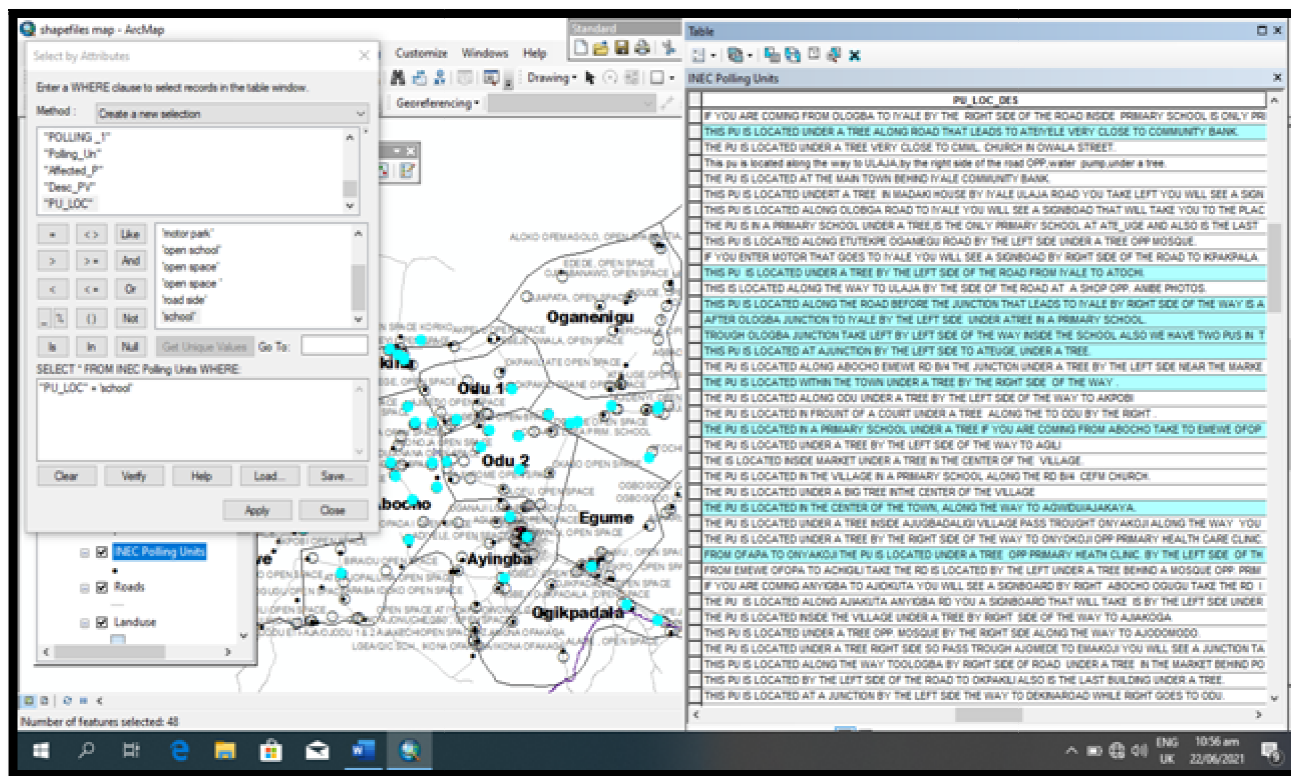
shapefiles map - ArcMap

Select by Attributes

Enter a WHERE clause to select records in the table window.

Method : Create a new selection

"POLLING_1"
"Polling_Un"
"Affected_P"
"Desc_PV"
"PU_LOC"

= <> Like
> >= And
< <= Or
_ % () Not
Is In Null

'motor park'
'open school'
'open space'
'open space '
'road side'
'school'

Get Unique Values Go To:

SELECT * FROM INEC Polling Units WHERE:

"PU_LOC" = 'school'

Clear Verify Help Load... Save...

Apply Close

Customize Windows Help

Drawing

Georeferencing

Standard

INEC Polling Units

Roads

Landuse

Number of features selected: 48

Oganenigu

Odu 1

Odu 2

Abocho

Egume

Ayingba

Ogikpadala

Table

INEC Polling Units

| PU_LOC_DES |
|---|
| IF YOU ARE COMING FROM OLOGBA TO IYALE BY THE RIGHT SIDE OF THE ROAD INSIDE PRIMARY SCHOOL IS ONLY PRI |
| THIS PU IS LOCATED UNDER A TREE ALONG ROAD THAT LEADS TO ATEIYELE VERY CLOSE TO COMMUNITY BANK. |
| THE PU IS LOCATED UNDER A TREE VERY CLOSE TO CMML CHURCH IN OWALA STREET. |
| This pu is located along the way to ULAJA,by the right side of the road OPP.water pump,under a tree. |
| THE PU IS LOCATED AT THE MAIN TOWN BEHIND IYALE COMMUNITY BANK. |
| THIS PU IS LOCATED UNDERT A TREE IN MADAKI HOUSE BY IYALE ULAJA ROAD YOU TAKE LEFT YOU WILL SEE A SIGN |
| THIS PU IS LOCATED ALONG OLOBGA ROAD TO IYALE YOU WILL SEE A SIGNBOAD THAT WILL TAKE YOU TO THE PLAC |
| THE PU IS IN A PRIMARY SCHOOL UNDER A TREE,IS THE ONLY PRIMARY SCHOOL AT ATE_UGE AND ALSO IS THE LAST |
| THE PU IS LOCATED ALONG ETUTEKPE OGAMEGU ROAD BY THE LEFT SIDE UNDER A TREE OPP MOSQUE. |
| IF YOU ENTER MOTOR THAT GOES TO IYALE YOU WILL SEE A SIGNBOAD BY RIGHT SIDE OF THE ROAD TO IKPAKPALA |
| THIS PU IS LOCATED UNDER A TREE BY THE LEFT SIDE OF THE ROAD FROM IYALE TO ATOCHI. |
| THIS IS LOCATED ALONG THE WAY TO ULAJA BY THE SIDE OF THE ROAD AT A SHOP OPP. ANIBE PHOTOS. |
| THIS PU IS LOCATED ALONG THE ROAD BEFORE THE JUNCTION THAT LEADS TO IYALE BY RIGHT SIDE OF THE WAY IS A |
| AFTER OLOGBA JUNCTION TO IYALE BY THE LEFT SIDE UNDER ATREE IN A PRIMARY SCHOOL. |
| TROUGH OLOGBA JUNCTION TAKE LEFT BY LEFT SIDE OF THE WAY INSIDE THE SCHOOL ALSO WE HAVE TWO PUS IN T |
| THIS PU IS LOCATED AT AJUNCTION BY THE LEFT SIDE TO ATEUGE, UNDER A TREE. |
| THE PU IS LOCATED ALONG ABOCHO EMEWE RD B/4 THE JUNCTION UNDER A TREE BY THE LEFT SIDE NEAR THE MARKE |
| THE PU IS LOCATED WITHIN THE TOWN UNDER A TREE BY THE RIGHT SIDE OF THE WAY . |
| THE PU IS LOCATED ALONG ODU UNDER A TREE BY THE LEFT SIDE OF THE WAY TO AKPOBI |
| THE PU IS LOCATED IN FROUNT OF A COURT UNDER A TREE ALONG THE TO ODU BY THE RIGHT . |
| THE PU IS LOCATED IN A PRIMARY SCHOOL UNDER A TREE IF YOU ARE COMING FROM ABOCHO TAKE TO EMEWE OFOP |
| THE PU IS LOCATED UNDER A TREE BY THE LEFT SIDE OF THE WAY TO AGILI |
| THE IS LOCATED INSIDE MARKET UNDER A TREE IN THE CENTER OF THE VILLAGE. |
| THE PU IS LOCATED IN THE VILLAGE IN A PRIMARY SCHOOL ALONG THE RD B/4 CEFM CHURCH. |
| THE PU IS LOCATED UNDER A BIG TREE INTHE CENTER OF THE VILLAGE |
| THE PU IS LOCATED IN THE CENTER OF THE TOWN, ALONG THE WAY TO AGWDUAJAKAYA. |
| THE PU IS LOCATED UNDER A TREE INSIDE AJUGBADALIGI VILLAGE PASS TROUGHT ONYAKOJI ALONG THE WAY YOU |
| THE PU IS LOCATED UNDER A TREE BY THE RIGHT SIDE OF THE WAY TO ONYOKOJI OPP PRIMARY HEALTH CARE CLINIC. |
| FROM OFAPA TO ONYAKOJI THE PU IS LOCATED UNDER A TREE OPP PRIMARY HEATH CLINIC BY THE LEFT SIDE OF TH |
| FROM EMEWE OFOPA TO ACHIGILI TAKE THE RD IS LOCATED BY THE LEFT UNDER A TREE BEHIND A MOSQUE OPP PRIM |
| IF YOU ARE COMING ANYIGBA TO AJOKUTA YOU WILL SEE A SIGNBOARD BY RIGHT ABOCHO OGUGU TAKE THE RD I |
| THE PU IS LOCATED ALONG AJAKUTA ANYIGBA RD YOU A SIGNBOARD THAT WILL TAKE IS BY THE LEFT SIDE UNDER |
| THE PU IS LOCATED INSIDE THE VILLAGE UNDER A TREE BY RIGHT SIDE OF THE WAY TO AJAKOGA |
| THE PU IS LOCATED UNDER A TREE OPP. MOSQUE BY THE RIGHT SIDE ALONG THE WAY TO AJODOMODO. |
| THE PU IS LOCATED UNDER A TREE RIGHT SIDE SO PASS TROUGH AJOMEDE TO EMAKOJI YOU WILL SEE A JUNCTION TA |
| THE PU IS LOCATED ALONG THE WAY TOOLOGBA BY RIGHT SIDE OF ROAD UNDER A TREE IN THE MARKET BEHIND PO |
| THE PU IS LOCATED BY THE LEFT SIDE OF THE ROAD TO OKPAKILI ALSO IS THE LAST BUILDING UNDER A TREE. |
| THIS PU IS LOCATED AT A JUNCTION BY THE LEFT SIDE THE WAY TO DEKINAROAD WHILE RIGHT GOES TO ODU. |

ENG UK 10:56 am 22/06/2021